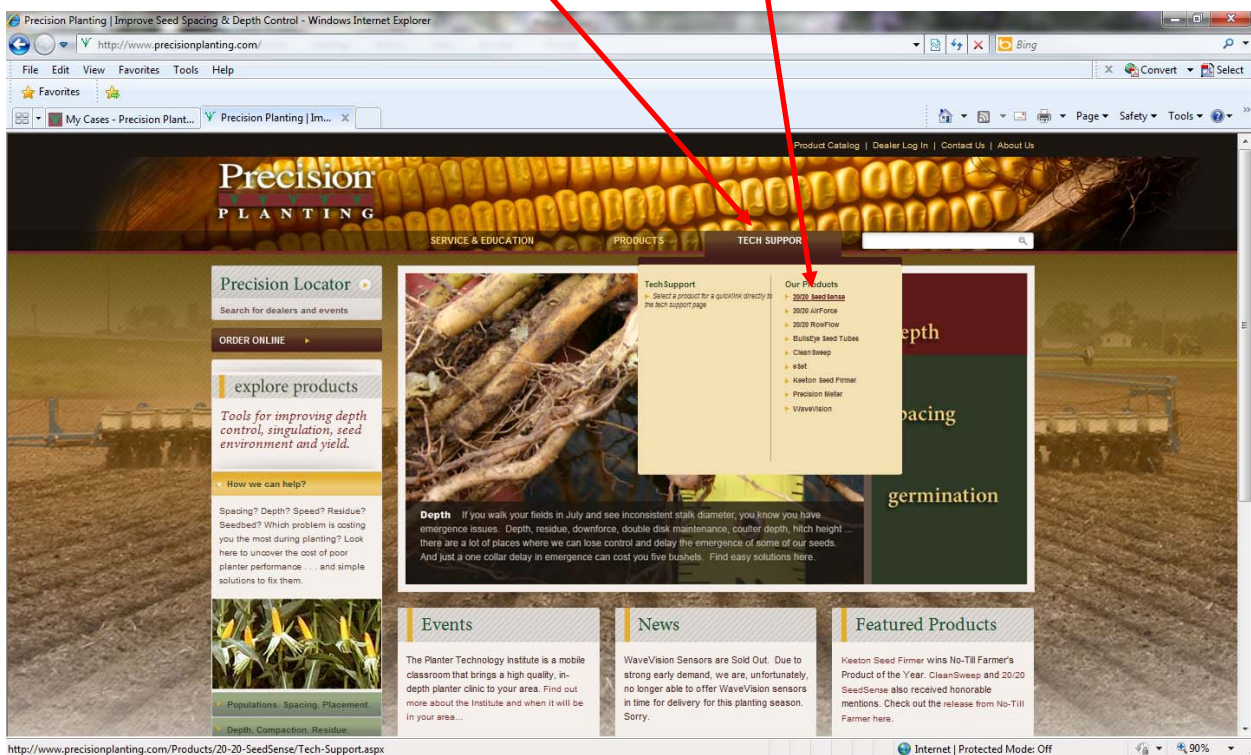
Precision Planting | Improve Seed Spacing & Depth Control - Windows Internet Explorer

http://www.precisionplanting.com/

Bing

File Edit View Favorites Tools Help

Convert Select

Favorites

My Cases - Precision Plant...

Precision Planting | Im...

Page Safety Tools

Product Catalog | Dealer Log In | Contact Us | About Us

Precision PLANTING

SERVICE & EDUCATION PRODUCTS TECH SUPPORT

Precision Locator

Search for dealers and events

ORDER ONLINE

explore products

Tools for improving depth control, singulation, seed environment and yield.

How we can help?

Spacing? Depth? Speed? Residue? Seedbed? Which problem is costing you the most during planting? Look here to uncover the cost of poor planter performance . . . and simple solutions to fix them.

Populations. Spacing. Placement.

Depth. Compaction. Residue.

Tech Support

Select a product for a quicklink directly to the tech support page

Our Products

20/20 SeedSense

20/20 AirForce

20/20 RowFlow

BullsEye Seed Tubes

CleanSweep

eSet

Keeton Seed Firmer

Precision Meter

WaveVision

epth

pacing

germination

Depth If you walk your fields in July and see inconsistent stalk diameter, you know you have emergence issues. Depth, residue, downforce, double disk maintenance, coulter depth, hitch height ... there are a lot of places where we can lose control and delay the emergence of some of our seeds. And just a one collar delay in emergence can cost you five bushels. Find easy solutions here.

Events

The Planter Technology Institute is a mobile classroom that brings a high quality, in-depth planter clinic to your area. Find out more about the Institute and when it will be in your area...

News

WaveVision Sensors are Sold Out. Due to strong early demand, we are, unfortunately, no longer able to offer WaveVision sensors in time for delivery for this planting season. Sorry.

Featured Products

Keeton Seed Firmer wins No-Till Farmer's Product of the Year. CleanSweep and 20/20 SeedSense also received honorable mentions. Check out the release from No-Till Farmer here.

http://www.precisionplanting.com/Products/20-20-SeedSense/Tech-Support.aspx

Internet | Protected Mode: Off

90%